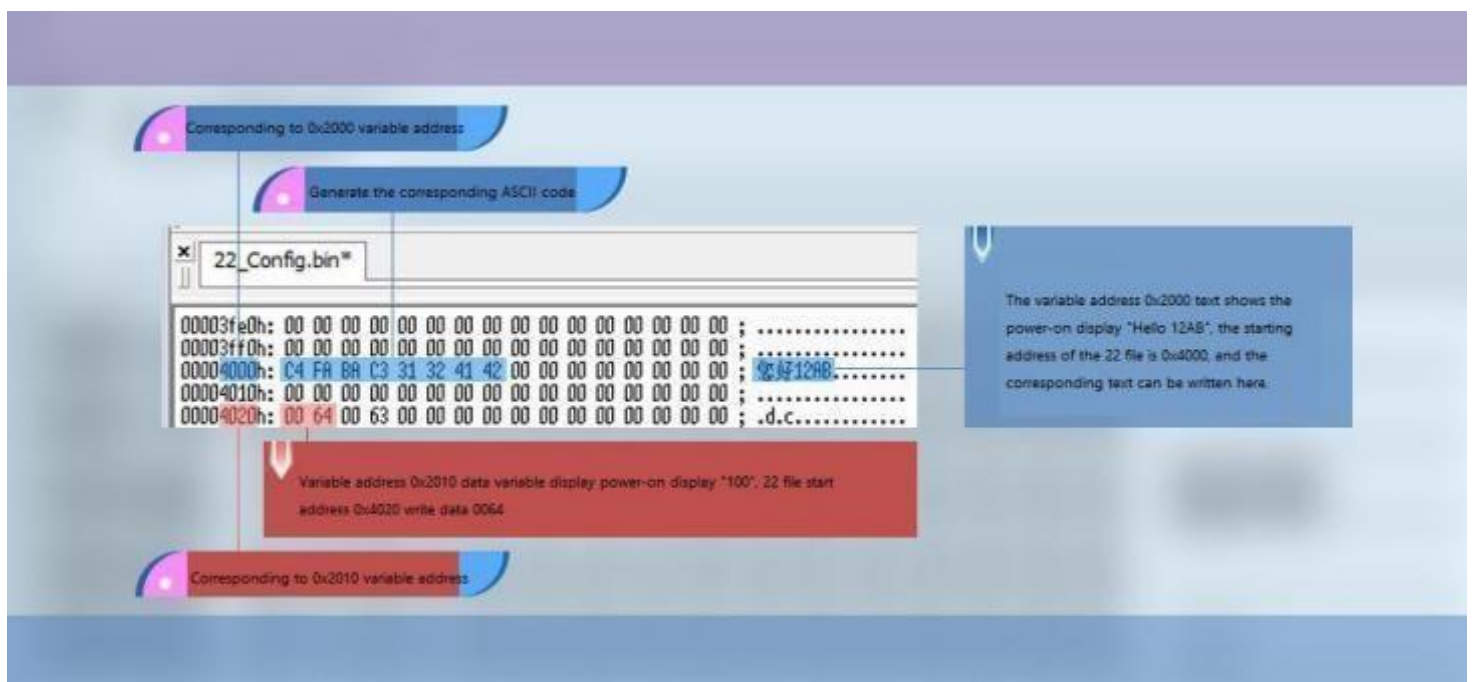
Corresponding to 0x2000 variable address

Generate the corresponding ASCII code

22_Config.bin*

00003fe0h: 00 00 00 00 00 00 00 00 00 00 00 00 00 00 00 00 ; ................
00003ff0h: 00 00 00 00 00 00 00 00 00 00 00 00 00 00 00 00 ; ................
00004000h: C4 FA BA C3 31 32 41 42 00 00 00 00 00 00 00 00 ; 您好12AB........
00004010h: 00 00 00 00 00 00 00 00 00 00 00 00 00 00 00 00 ; ................
00004020h: 00 64 00 63 00 00 00 00 00 00 00 00 00 00 00 00 ; .d.c............

The variable address 0x2000 text shows the power-on display "Hello 12AB", the starting address of the 22 file is 0x4000, and the corresponding text can be written here.

Variable address 0x2010 data variable display power-on display "100", 22 file start address 0x4020 write data 0064

Corresponding to 0x2010 variable address